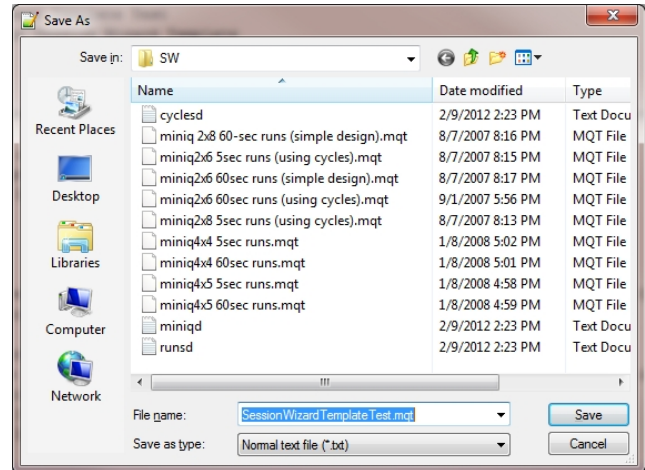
Save As

Save in: SW

Recent Places
Desktop
Libraries
Computer
Network

| Name | Date modified | Type |
|---|---|---|
| cyclesd | 2/9/2012 2:23 PM | Text Docu |
| miniq 2x8 60-sec runs (simple design).mqt | 8/7/2007 8:16 PM | MQT File |
| miniq2x6 5sec runs (using cycles).mqt | 8/7/2007 8:15 PM | MQT File |
| miniq2x6 60sec runs (simple design).mqt | 8/7/2007 8:17 PM | MQT File |
| miniq2x6 60sec runs (using cycles).mqt | 9/1/2007 5:56 PM | MQT File |
| miniq2x8 5sec runs (using cycles).mqt | 8/7/2007 8:13 PM | MQT File |
| miniq4x4 5sec runs.mqt | 1/8/2008 5:02 PM | MQT File |
| miniq4x4 60sec runs.mqt | 1/8/2008 5:01 PM | MQT File |
| miniq4x5 5sec runs.mqt | 1/8/2008 4:58 PM | MQT File |
| miniq4x5 60sec runs.mqt | 1/8/2008 4:59 PM | MQT File |
| miniqd | 2/9/2012 2:23 PM | Text Docu |
| runsd | 2/9/2012 2:23 PM | Text Docu |

File name: SessionWizardTemplateTest.mqt
Save

Save as type: Normal text file (*.txt)
Cancel